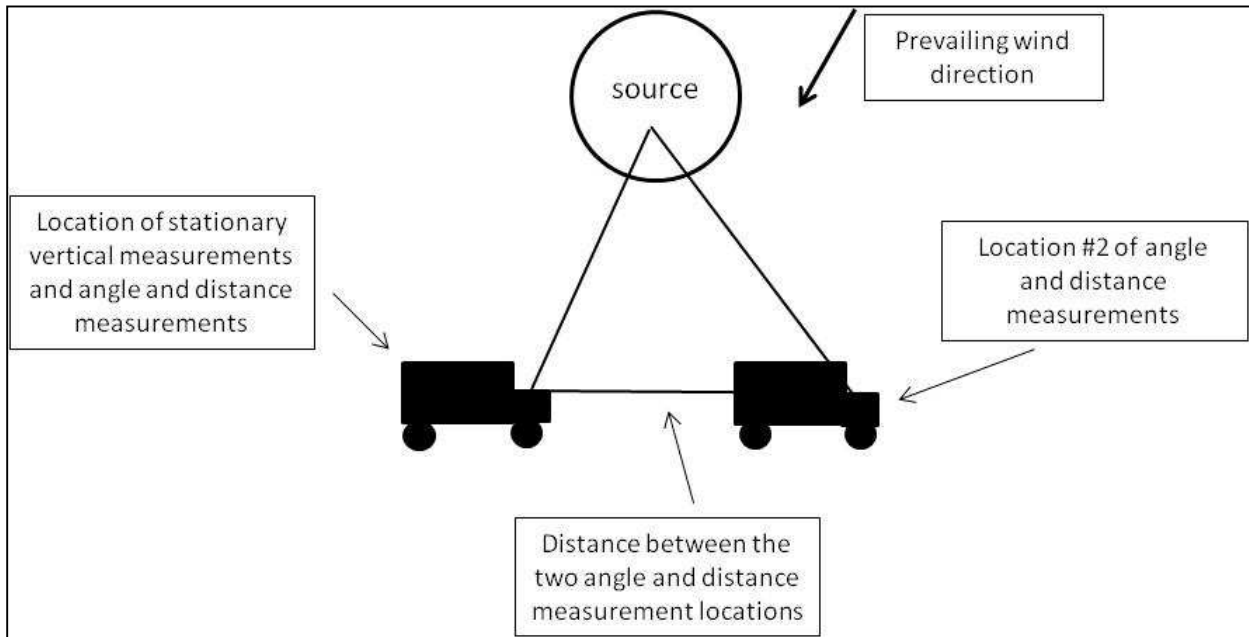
source

Prevailing wind direction

Location of stationary vertical measurements and angle and distance measurements

Location #2 of angle and distance measurements

Distance between the two angle and distance measurement locations